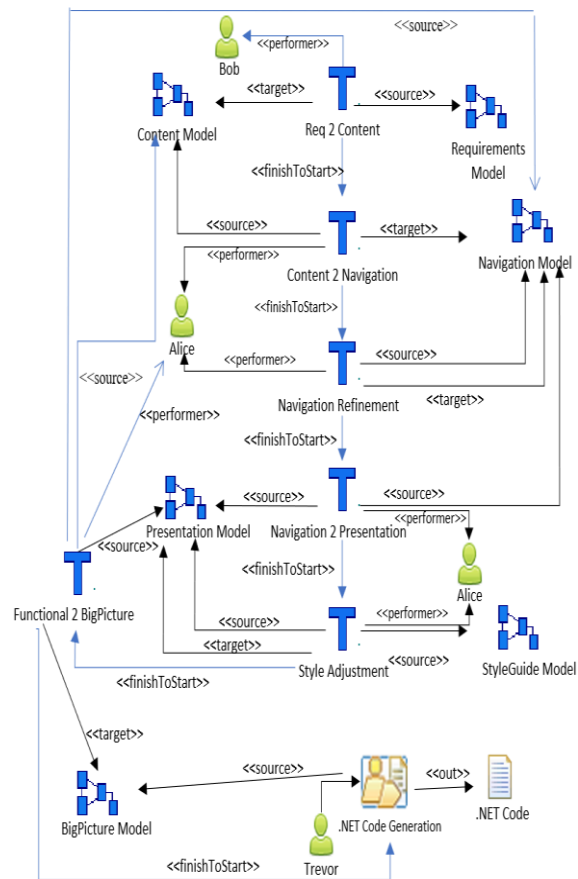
<<source>>

Bob

<<performer>>

<<target>>

<<source>>

Content Model

Req 2 Content

Requirements Model

<<finishToStart>>

<<source>>

<<target>>

<<performer>>

Content 2 Navigation

Navigation Model

<<finishToStart>>

Alice

<<source>>

<<performer>>

<<source>>

Navigation Refinement

<<target>>

<<performer>>

<<finishToStart>>

<<source>>

<<source>>

Presentation Model

Navigation 2 Presentation

<<performer>>

<<source>>

Functional 2 BigPicture

<<finishToStart>>

Alice

<<source>>

<<performer>>

<<target>>

Style Adjustment

<<source>>

StyleGuide Model

<<finishToStart>>

<<target>>

<<source>>

<<out>>

BigPicture Model

.NET Code Generation

.NET Code

Trevor

<<finishToStart>>